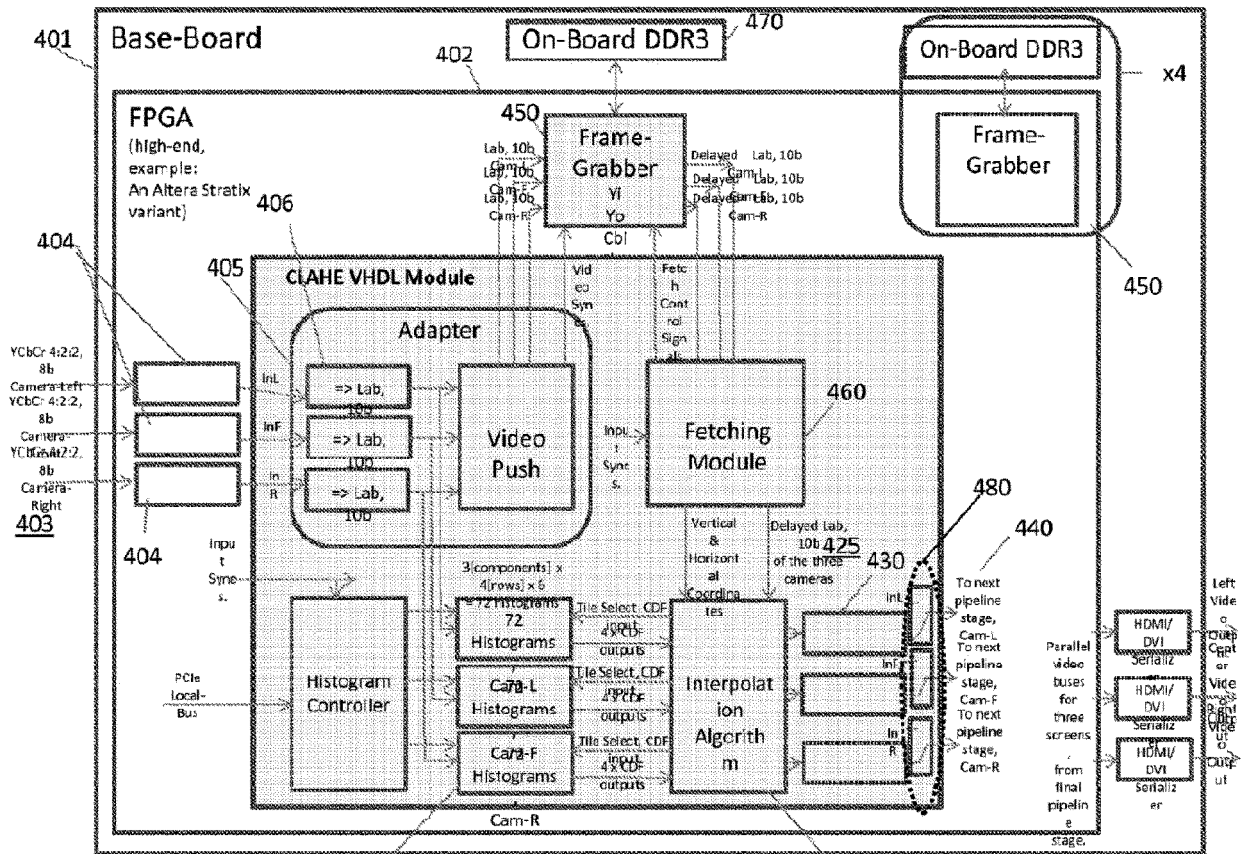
401
Base-Board
On-Board DDR3
470
402
On-Board DDR3
x4
FPGA
(high-end, example: An Altera Stratix variant)
450
Frame-Grabber
Yi
Yo
Cbl
Lab, 10b
Cam-L
Lab, 10b
Cam-F
Lab, 10b
Cam-R
Delayed Lab, 10b
Cam-L
Delayed Lab, 10b
Cam-F
Delayed Lab, 10b
Cam-R
Frame-Grabber
450
406
404
405
CLAHE VHDL Module
Video Sync
Fetch Control Signals
Adapter
YCbCr 4:2:2, 8b
Camera-Left
YCbCr 4:2:2, 8b
Camera-Front
YCbCr 4:2:2, 8b
Camera-Right
403
InL
=> Lab, 10b
InF
=> Lab, 10b
In R
=> Lab, 10b
Video Push
Input Syncs.
Fetching Module
460
480
404
Input Syncs.
Vertical & Horizontal Coordinates
Delayed Lab, 10b of the three cameras
425
430
440
3 [components] x 4 [rows] x 6 = 72 Histograms
72 Histograms
Tile Select, CDF input
4 x CDF outputs
InL
To next pipeline stage, Cam-L
Left Video Output
Center Video Output
Right Video Output
PCIe Local-Bus
Histogram Controller
Cam-L Histograms
Tile Select, CDF input
4 x CDF outputs
Interpolation Algorithm
InF
To next pipeline stage, Cam-F
To next pipeline stage, Cam-R
In R
Parallel video buses for three screens, from final pipeline stage.
HDMI/ DVI Serializer
HDMI/ DVI Serializer
HDMI/ DVI Serializer
Cam-F Histograms
Tile Select, CDF input
4 x CDF outputs
Cam-R